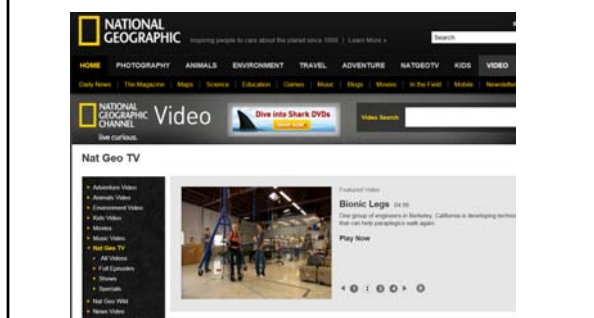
NATIONAL GEOGRAPHIC Inspiring people to care about the planet since 1888 | Learn More »

Search

HOME PHOTOGRAPHY ANIMALS ENVIRONMENT TRAVEL ADVENTURE NATGEOTV KIDS VIDEO

Daily News | The Magazine | Maps | Science | Education | Games | Music | Blogs | Movies | In the Field | Mobile | Newsletter

NATIONAL GEOGRAPHIC CHANNEL live curious. Video

Dive into Shark DVDs SHOP NOW

Video Search

Nat Geo TV

- Adventure Video
- Animals Video
- Environment Video
- Kids Video
- Movies
- Music Video
- Nat Geo TV
  - All Videos
  - Full Episodes
  - Shows
  - Specials
- Nat Geo Wild
- News Video

Featured Video

Bionic Legs 04:56

One group of engineers in Berkeley, California is developing techno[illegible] that can help paraplegics walk again.

Play Now